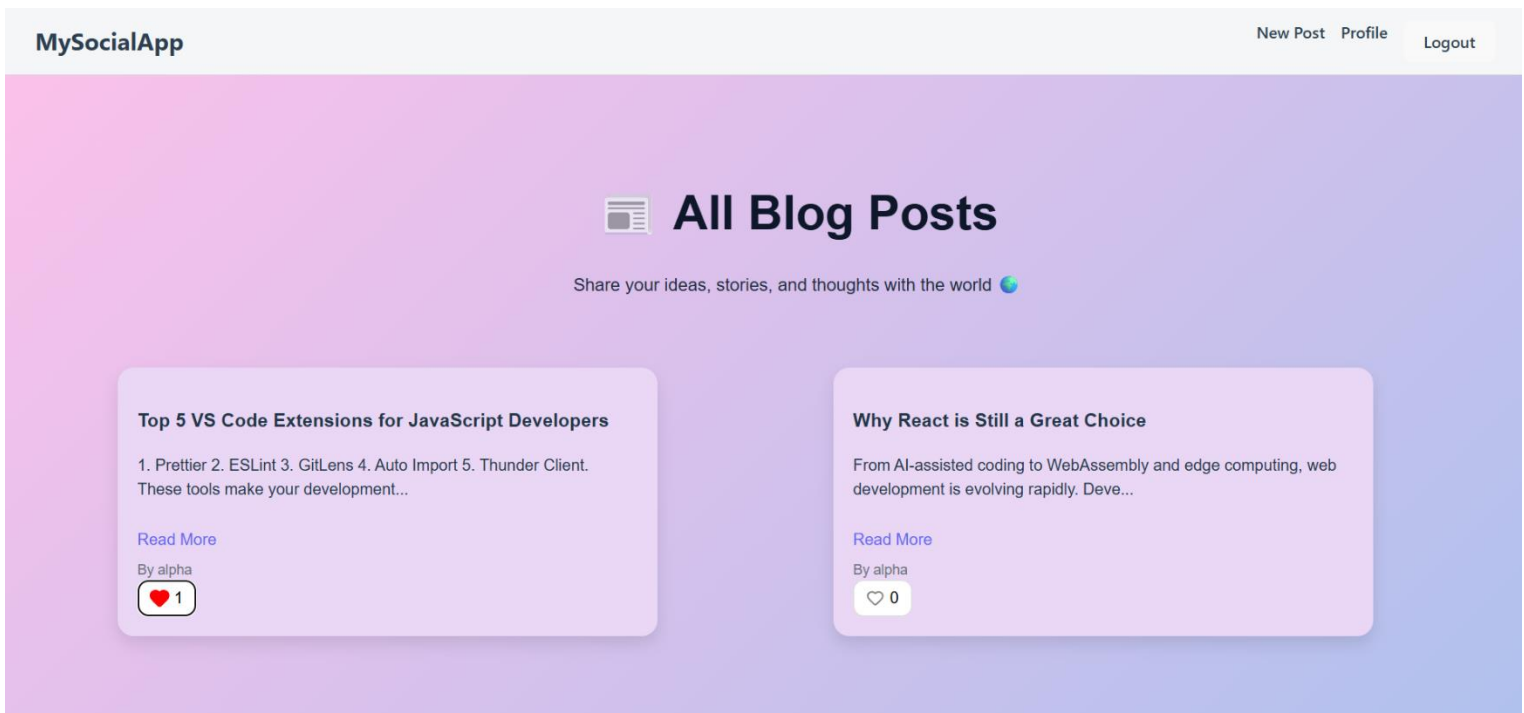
MySocialApp

New Post Profile Logout

📰 All Blog Posts

Share your ideas, stories, and thoughts with the world 🌎

Top 5 VS Code Extensions for JavaScript Developers

1. Prettier 2. ESLint 3. GitLens 4. Auto Import 5. Thunder Client. These tools make your development...

Read More

By alpha

❤️ 1

Why React is Still a Great Choice

From AI-assisted coding to WebAssembly and edge computing, web development is evolving rapidly. Deve...

Read More

By alpha

♡ 0